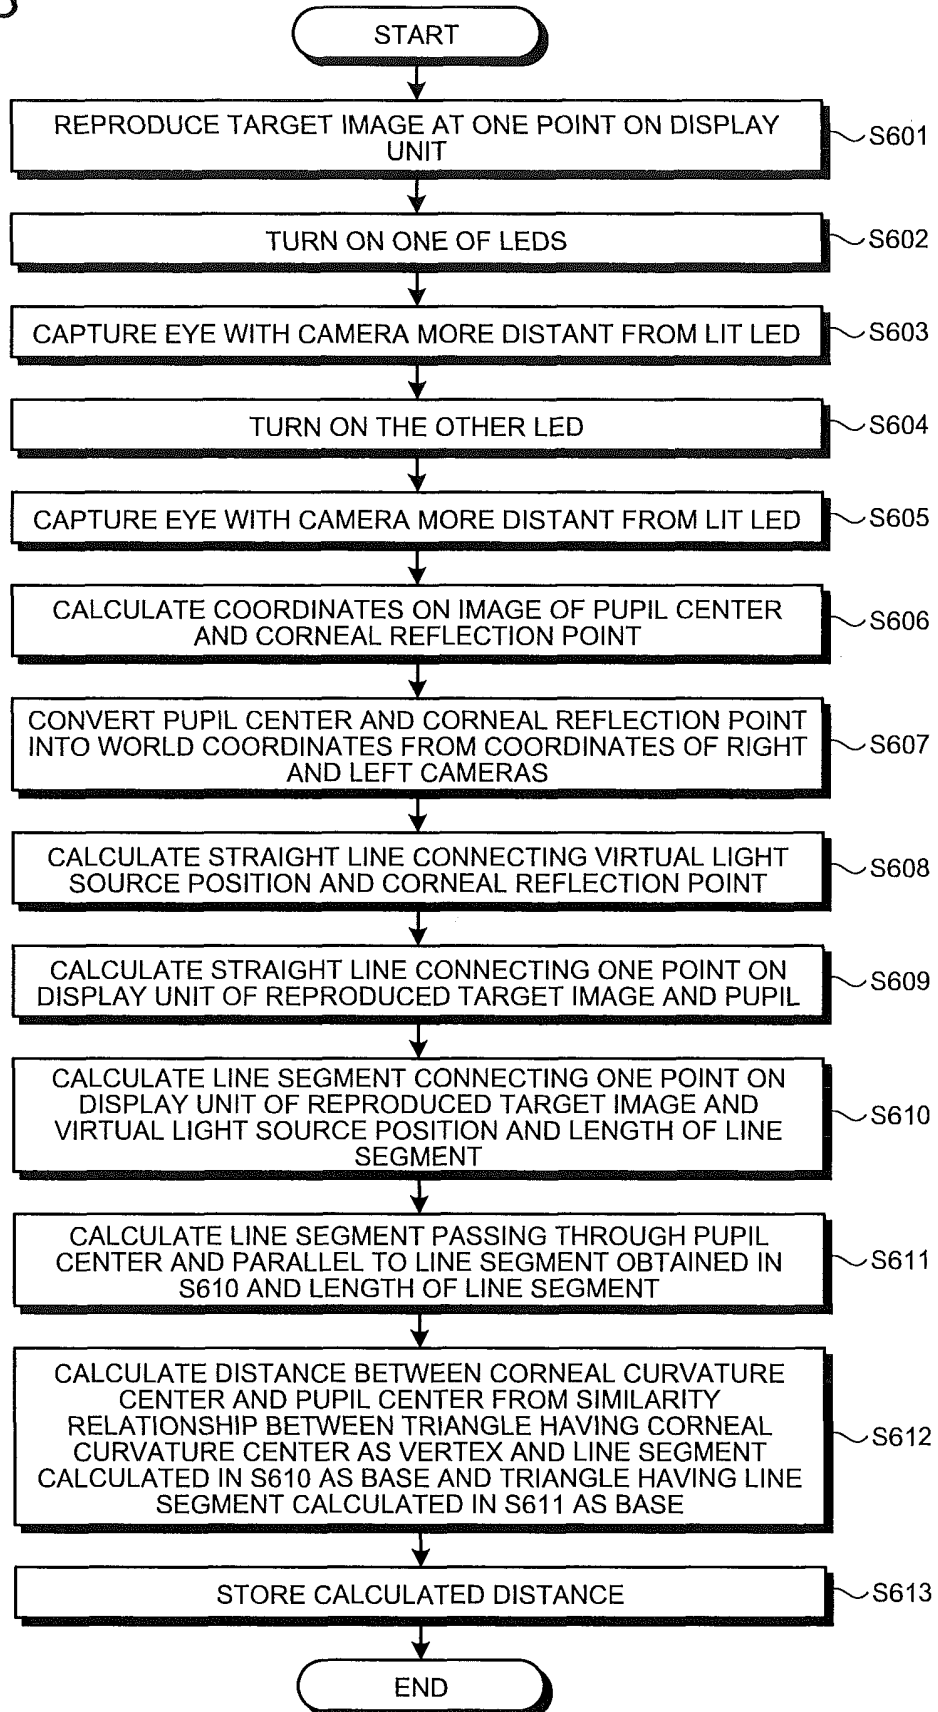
START

REPRODUCE TARGET IMAGE AT ONE POINT ON DISPLAY UNIT

S601

TURN ON ONE OF LEDS

S602

CAPTURE EYE WITH CAMERA MORE DISTANT FROM LIT LED

S603

TURN ON THE OTHER LED

S604

CAPTURE EYE WITH CAMERA MORE DISTANT FROM LIT LED

S605

CALCULATE COORDINATES ON IMAGE OF PUPIL CENTER AND CORNEAL REFLECTION POINT

S606

CONVERT PUPIL CENTER AND CORNEAL REFLECTION POINT INTO WORLD COORDINATES FROM COORDINATES OF RIGHT AND LEFT CAMERAS

S607

CALCULATE STRAIGHT LINE CONNECTING VIRTUAL LIGHT SOURCE POSITION AND CORNEAL REFLECTION POINT

S608

CALCULATE STRAIGHT LINE CONNECTING ONE POINT ON DISPLAY UNIT OF REPRODUCED TARGET IMAGE AND PUPIL

S609

CALCULATE LINE SEGMENT CONNECTING ONE POINT ON DISPLAY UNIT OF REPRODUCED TARGET IMAGE AND VIRTUAL LIGHT SOURCE POSITION AND LENGTH OF LINE SEGMENT

S610

CALCULATE LINE SEGMENT PASSING THROUGH PUPIL CENTER AND PARALLEL TO LINE SEGMENT OBTAINED IN S610 AND LENGTH OF LINE SEGMENT

S611

CALCULATE DISTANCE BETWEEN CORNEAL CURVATURE CENTER AND PUPIL CENTER FROM SIMILARITY RELATIONSHIP BETWEEN TRIANGLE HAVING CORNEAL CURVATURE CENTER AS VERTEX AND LINE SEGMENT CALCULATED IN S610 AS BASE AND TRIANGLE HAVING LINE SEGMENT CALCULATED IN S611 AS BASE

S612

STORE CALCULATED DISTANCE

S613

END